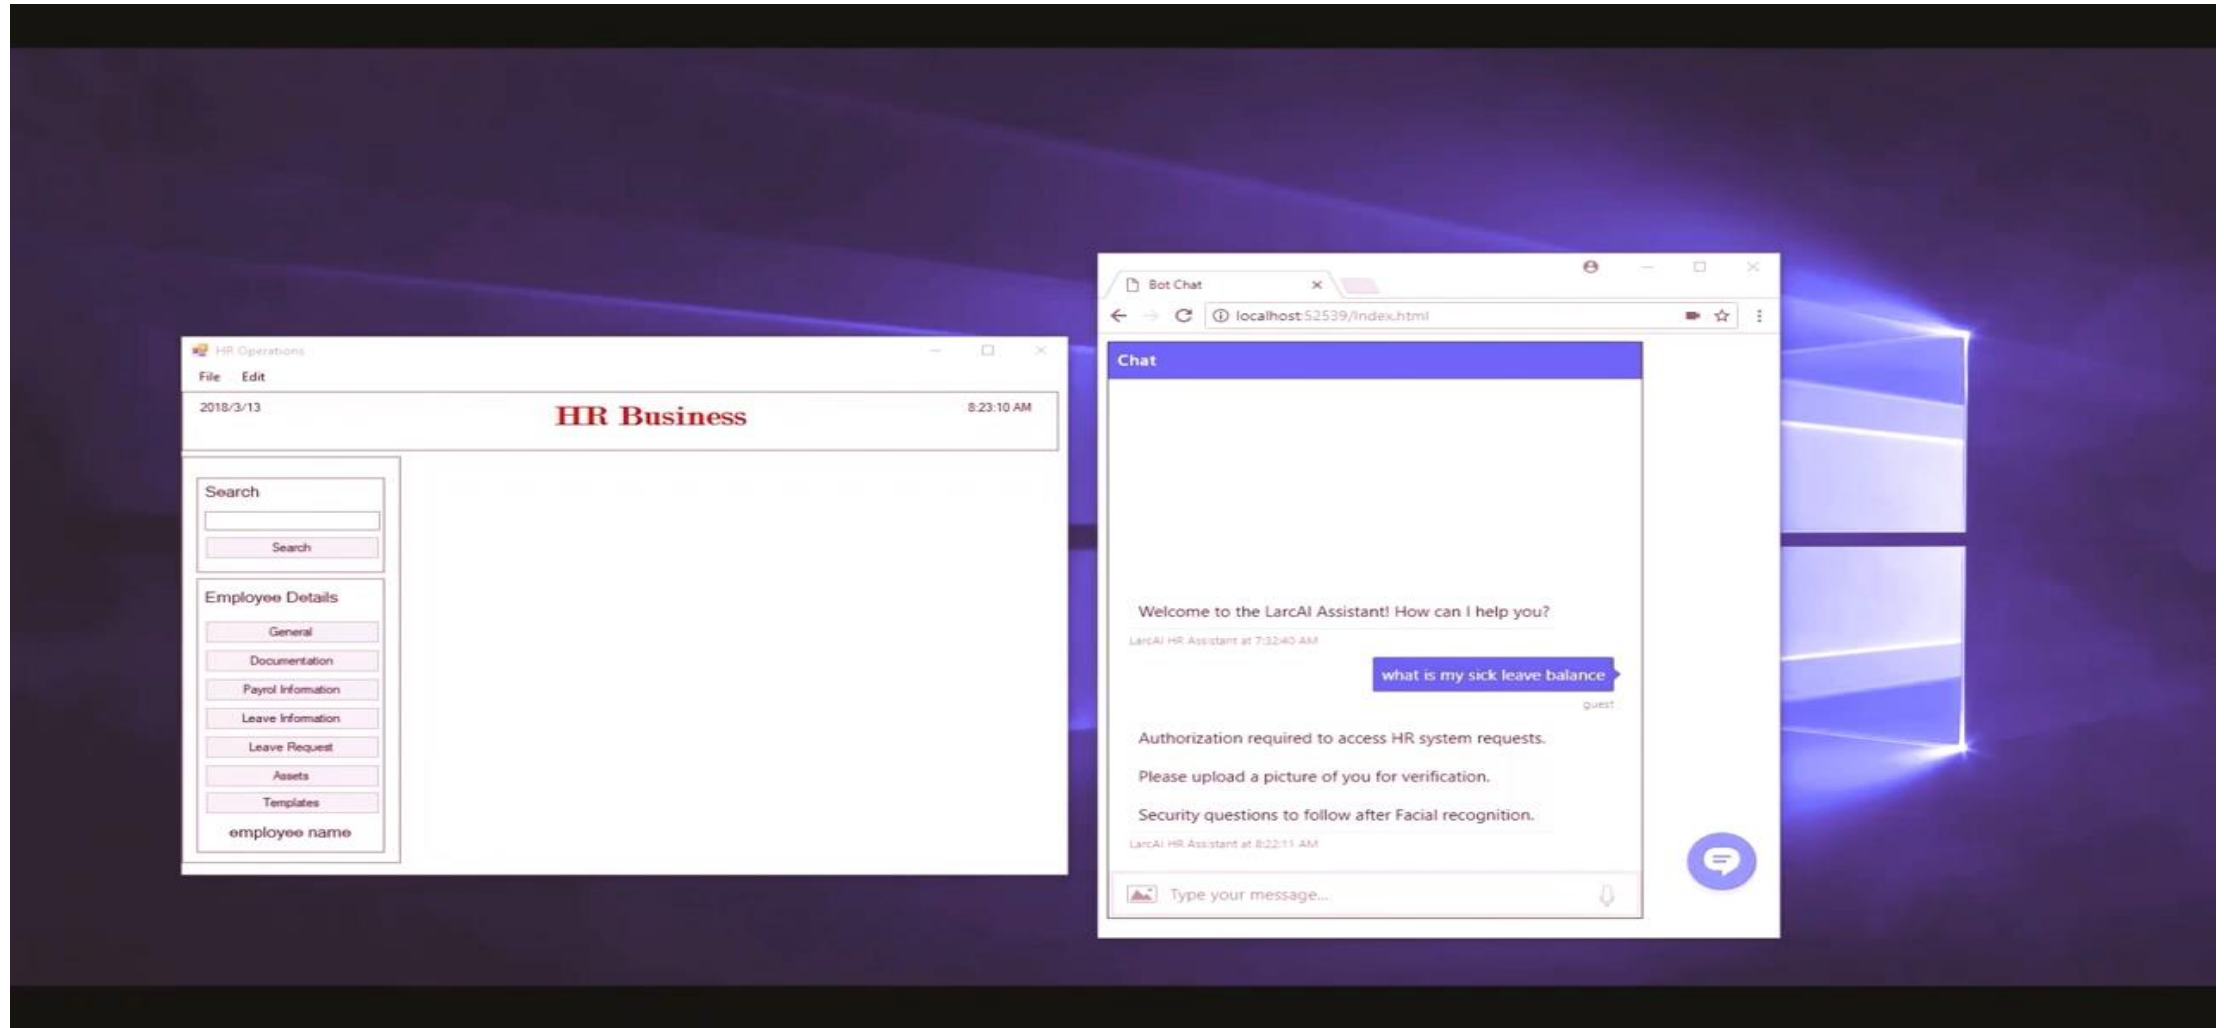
HR Operations

File Edit

2018/3/13

HR Business

8:23:10 AM

Search

Search

Employee Details

General

Documentation

Payrol Information

Leave Information

Leave Request

Assets

Templates

employee name

Bot Chat

localhost:52539/index.html

Chat

Welcome to the LarcAI Assistant! How can I help you?

LarcAI HR Assistant at 7:32:40 AM

what is my sick leave balance

guest

Authorization required to access HR system requests.

Please upload a picture of you for verification.

Security questions to follow after Facial recognition.

LarcAI HR Assistant at 8:22:11 AM

Type your message...